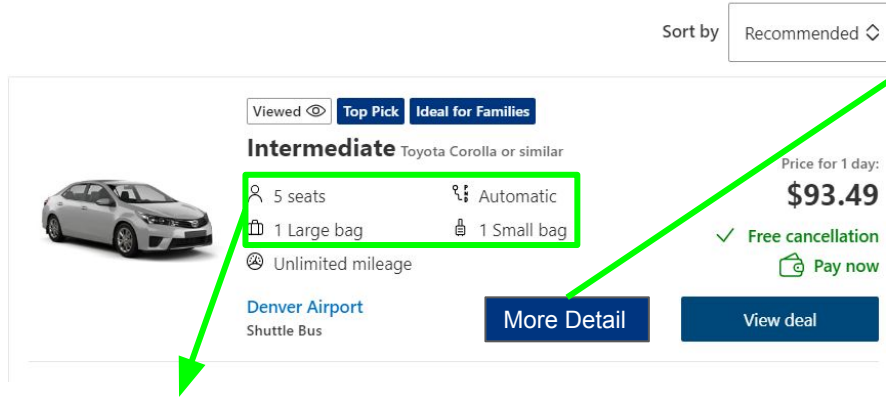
Sort by Recommended

Viewed Top Pick Ideal for Families

Intermediate Toyota Corolla or similar

5 seats
Automatic
1 Large bag
1 Small bag
Unlimited mileage

Denver Airport
Shuttle Bus

Price for 1 day:
$93.49
Free cancellation
Pay now

More Detail

View deal